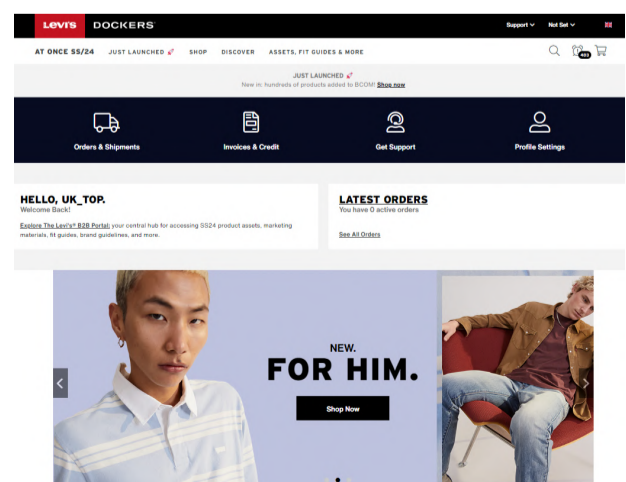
Levi's DOCKERS

Support Not Set

AT ONCE SS/24 JUST LAUNCHED SHOP DISCOVER ASSETS, FIT GUIDES & MORE

485

JUST LAUNCHED
New in: hundreds of products added to BCOM! Shop now

Orders & Shipments

Invoices & Credit

Get Support

Profile Settings

HELLO, UK_TOP.
Welcome Back!

Explore The Levi's® B2B Portal: your central hub for accessing SS24 product assets, marketing materials, fit guides, brand guidelines, and more.

LATEST ORDERS
You have 0 active orders

See All Orders

NEW.
FOR HIM.

Shop Now